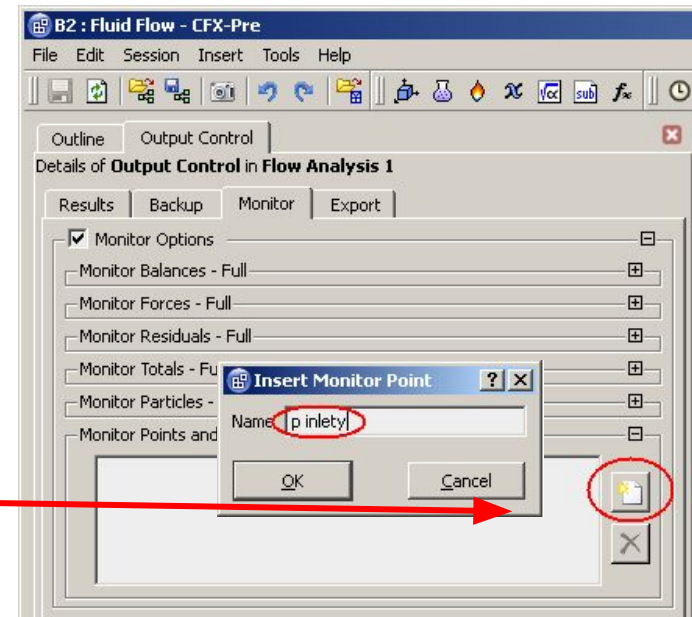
B2 : Fluid Flow - CFX-Pre

File Edit Session Insert Tools Help

Outline Output Control

Details of **Output Control** in **Flow Analysis 1**

Results Backup Monitor Export

Monitor Options

Monitor Balances - Full

Monitor Forces - Full

Monitor Residuals - Full

Monitor Totals - Fu

Monitor Particles -

Monitor Points and

Insert Monitor Point

Name p inlety

OK Cancel